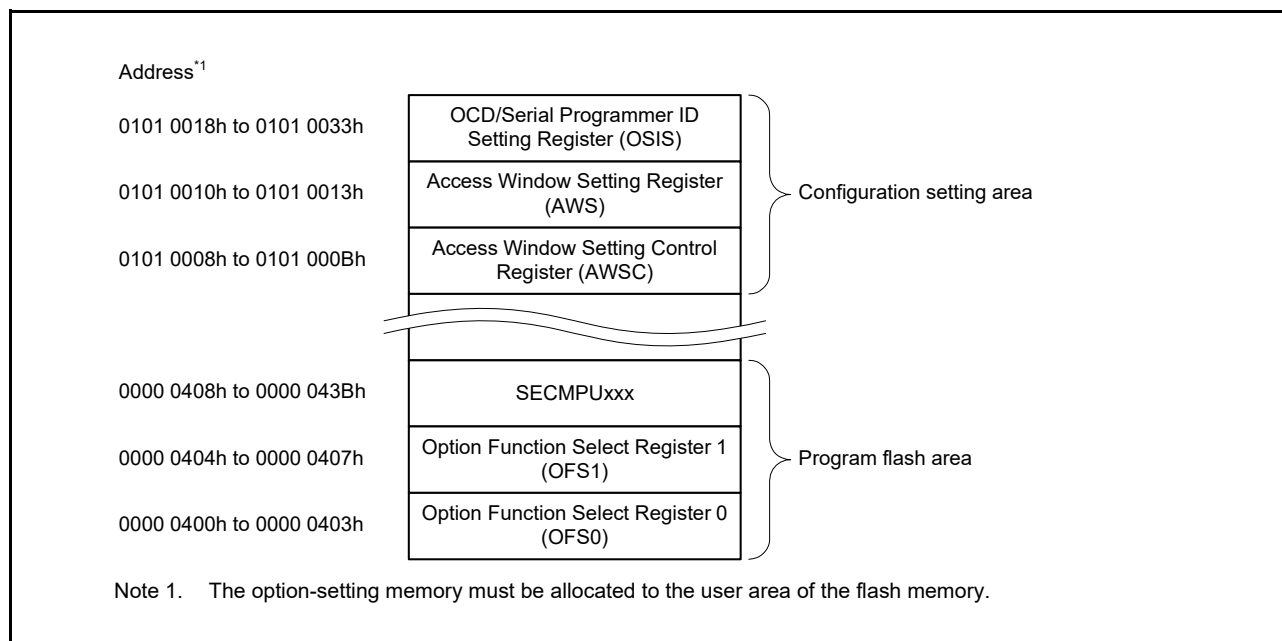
Address*1

0101 0018h to 0101 0033h

OCD/Serial Programmer ID Setting Register (OSIS)

0101 0010h to 0101 0013h

Access Window Setting Register (AWS)

Configuration setting area

0101 0008h to 0101 000Bh

Access Window Setting Control Register (AWSC)

0000 0408h to 0000 043Bh

SECMPUxxx

0000 0404h to 0000 0407h

Option Function Select Register 1 (OFS1)

Program flash area

0000 0400h to 0000 0403h

Option Function Select Register 0 (OFS0)

Note 1. The option-setting memory must be allocated to the user area of the flash memory.